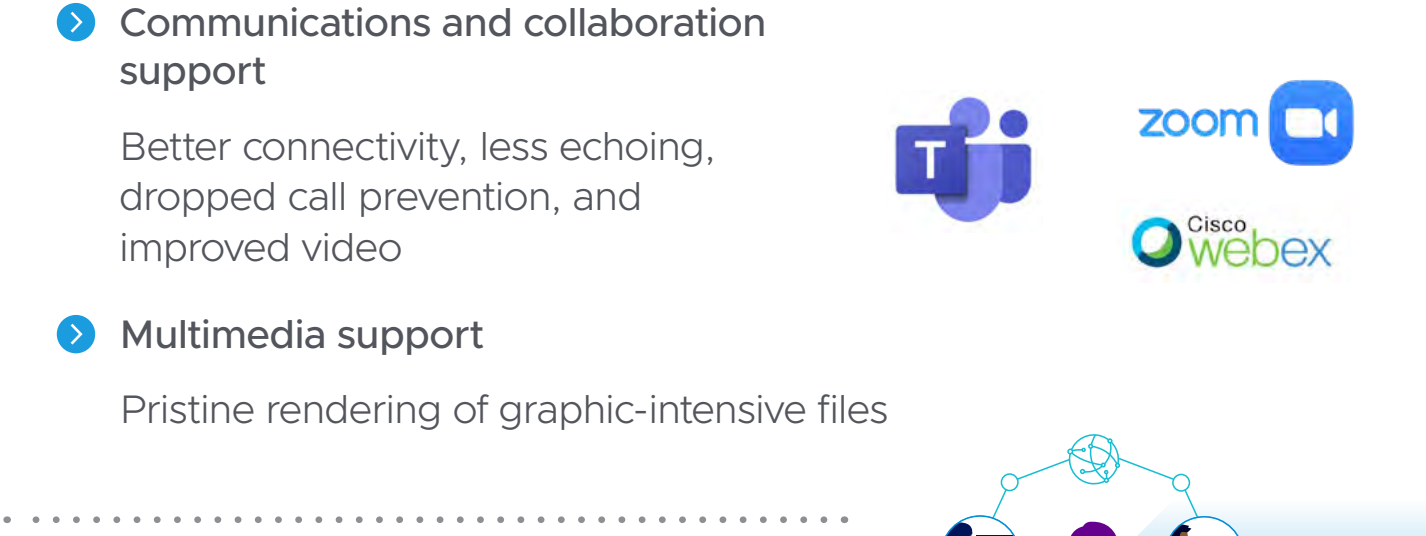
Communications and collaboration support

Better connectivity, less echoing, dropped call prevention, and improved video

Multimedia support

Pristine rendering of graphic-intensive files

T

zoom

Cisco webex